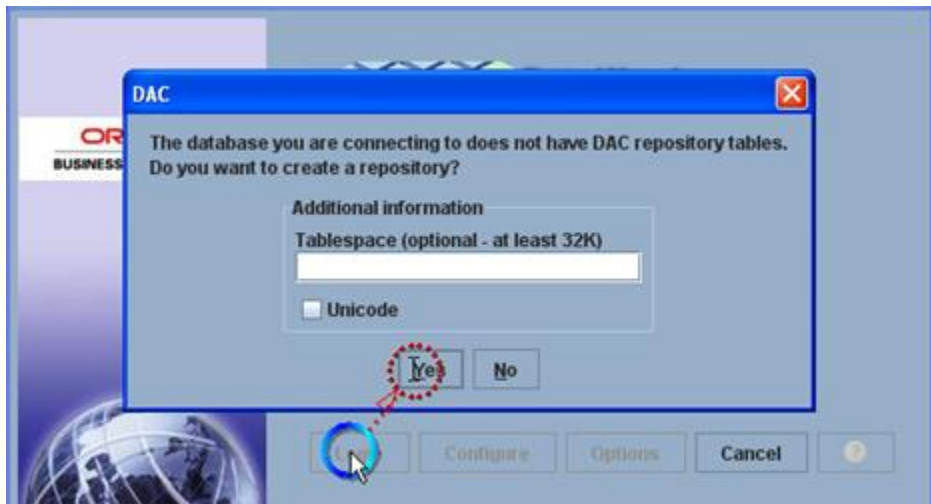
DAC

The database you are connecting to does not have DAC repository tables. Do you want to create a repository?

Additional information

Tablespace (optional - at least 32K)

Unicode

Yes No

OR
BUSINESS

Configure Options Cancel